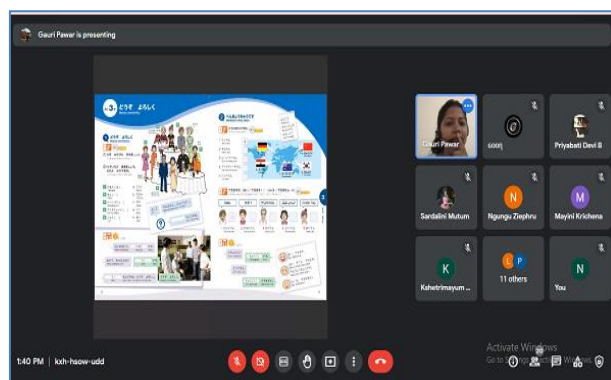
Gauri Pawar is presenting

どうぞ よろしく

Gauri Pawar

soonj

Priyabati Devi B

Sardalini Mutum

Ngungu Ziephru

Mayini Krichena

Kshetrimayum ...

11 others

You

N

M

K

L P

N

Activate Windows
Go to Settings to activate Windows.

1:40 PM | kxh-hsow-udd